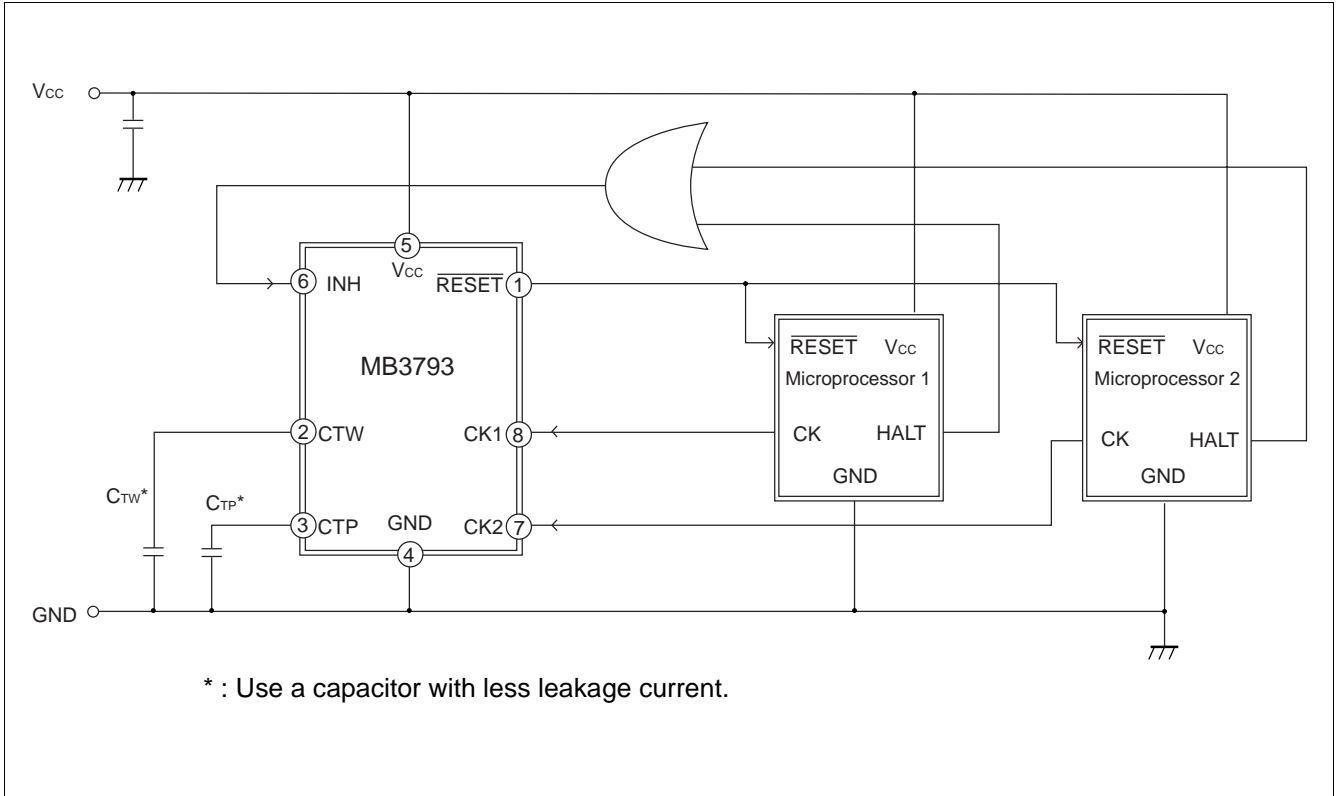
$V_{CC}$

5
$V_{CC}$

6 INH

$\overline{RESET}$ 1

MB3793

2 CTW

CK1 8

$C_{TW}$*

$C_{TP}$*

3 CTP

GND

CK2 7

4

$\overline{RESET}$ $V_{CC}$
Microprocessor 1
CK HALT
GND

$\overline{RESET}$ $V_{CC}$
Microprocessor 2
CK HALT
GND

GND

* : Use a capacitor with less leakage current.